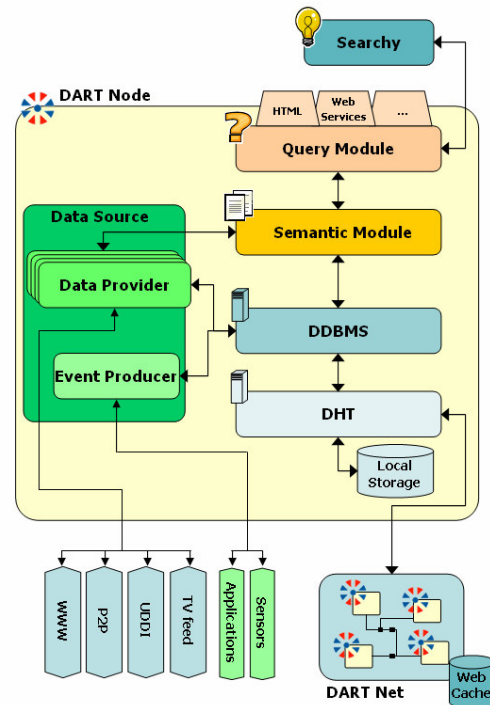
Searchy

DART Node

HTML

Web Services

...

Query Module

Data Source

Semantic Module

Data Provider

DDBMS

Event Producer

DHT

Local Storage

WWW

P2P

UDDI

TV feed

Applications

Sensors

Web Cache

DART Net